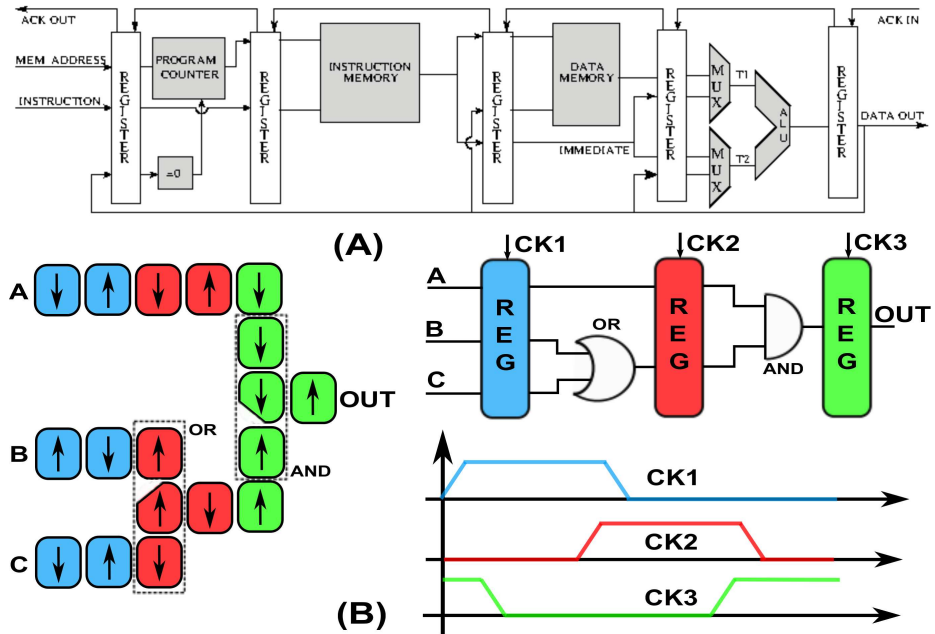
ACK OUT
MEM ADDRESS
INSTRUCTION
REGISTER
PROGRAM COUNTER
=0
REGISTER
INSTRUCTION MEMORY
REGISTER
DATA MEMORY
IMMEDIATE
REGISTER
MUX
MUX
T1
T2
ALU
REGISTER
ACK IN
DATA OUT

(A)

A
B
C
OR
AND
OUT

CK1
CK2
CK3
A
B
C
REG
OR
REG
AND
REG
OUT

CK1
CK2
CK3

(B)